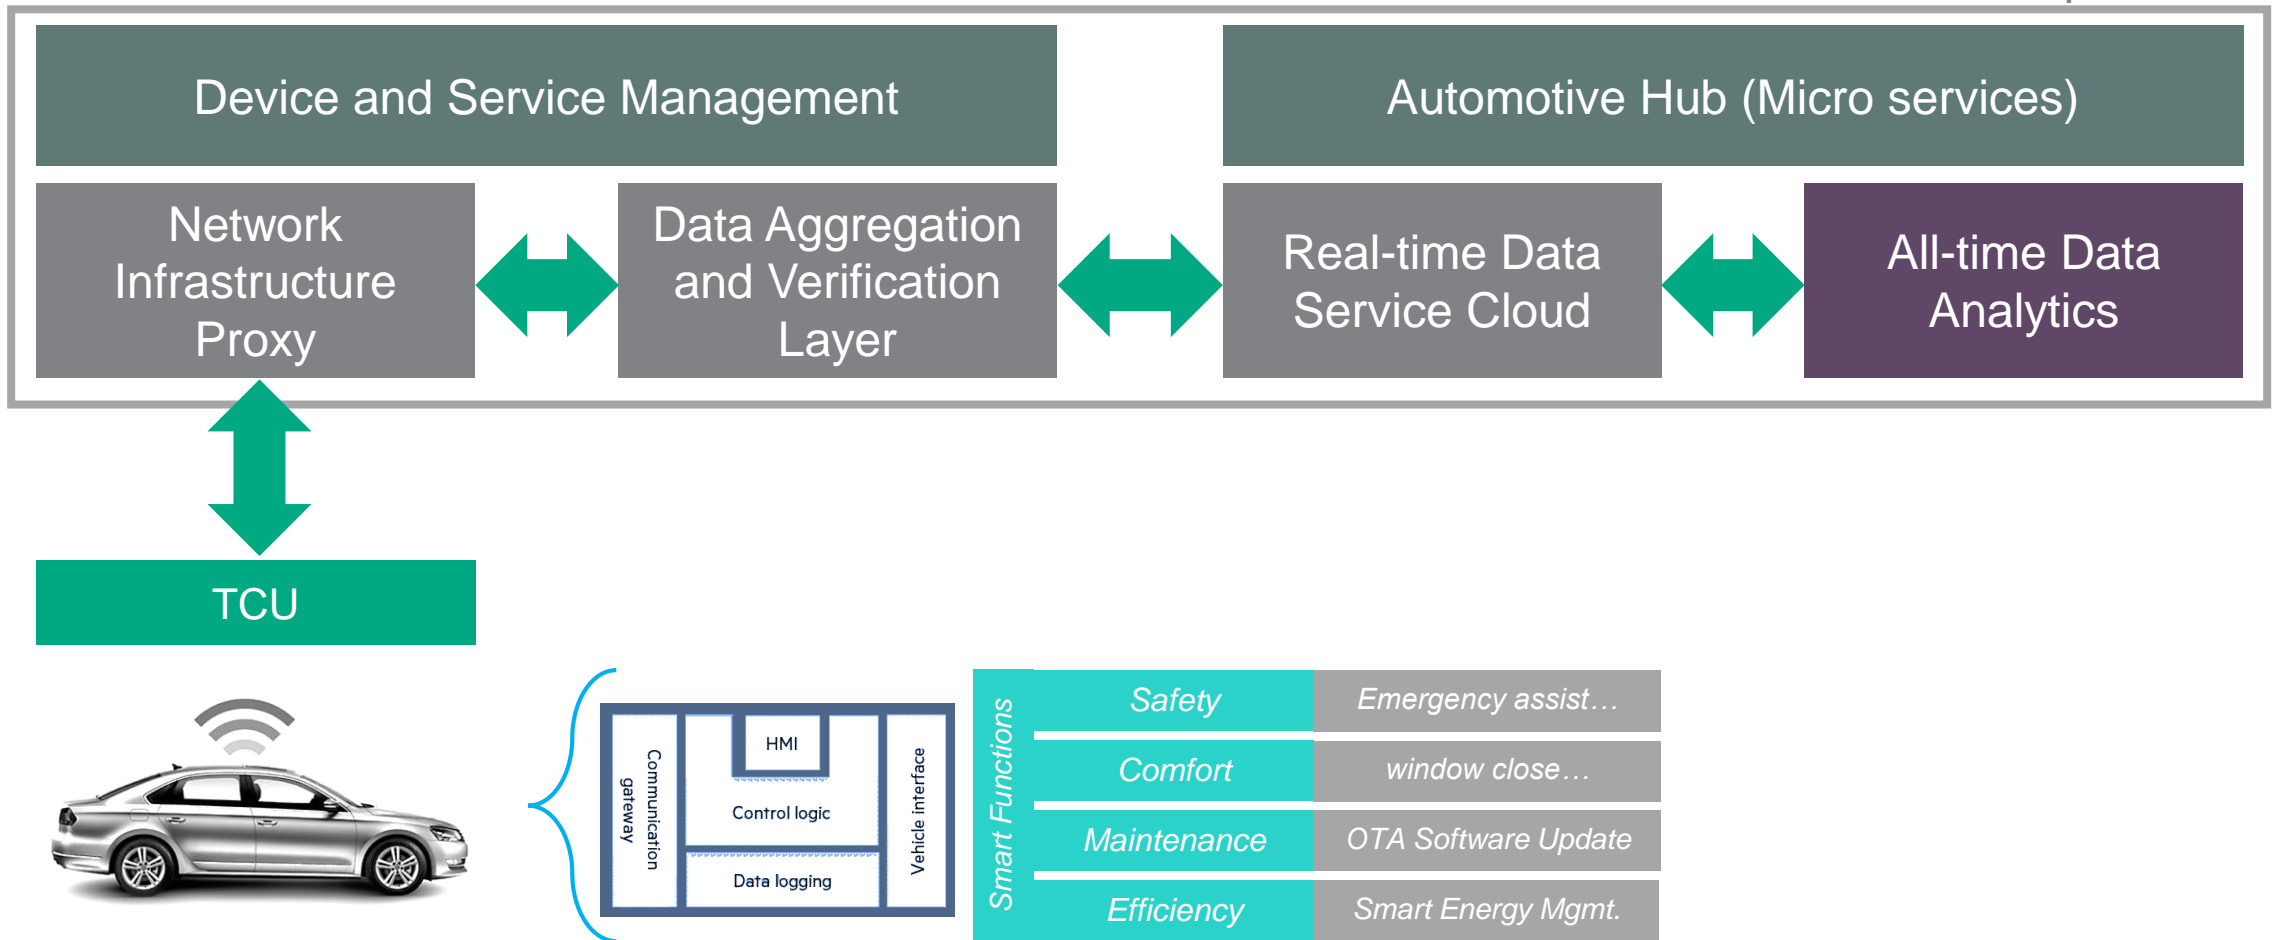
Device and Service Management

Automotive Hub (Micro services)

Network Infrastructure Proxy

Data Aggregation and Verification Layer

Real-time Data Service Cloud

All-time Data Analytics

TCU

Communication gateway

HMI

Control logic

Data logging

Vehicle interface

Smart Functions

| Safety | Emergency assist… |
|---|---|
| Comfort | window close… |
| Maintenance | OTA Software Update |
| Efficiency | Smart Energy Mgmt. |